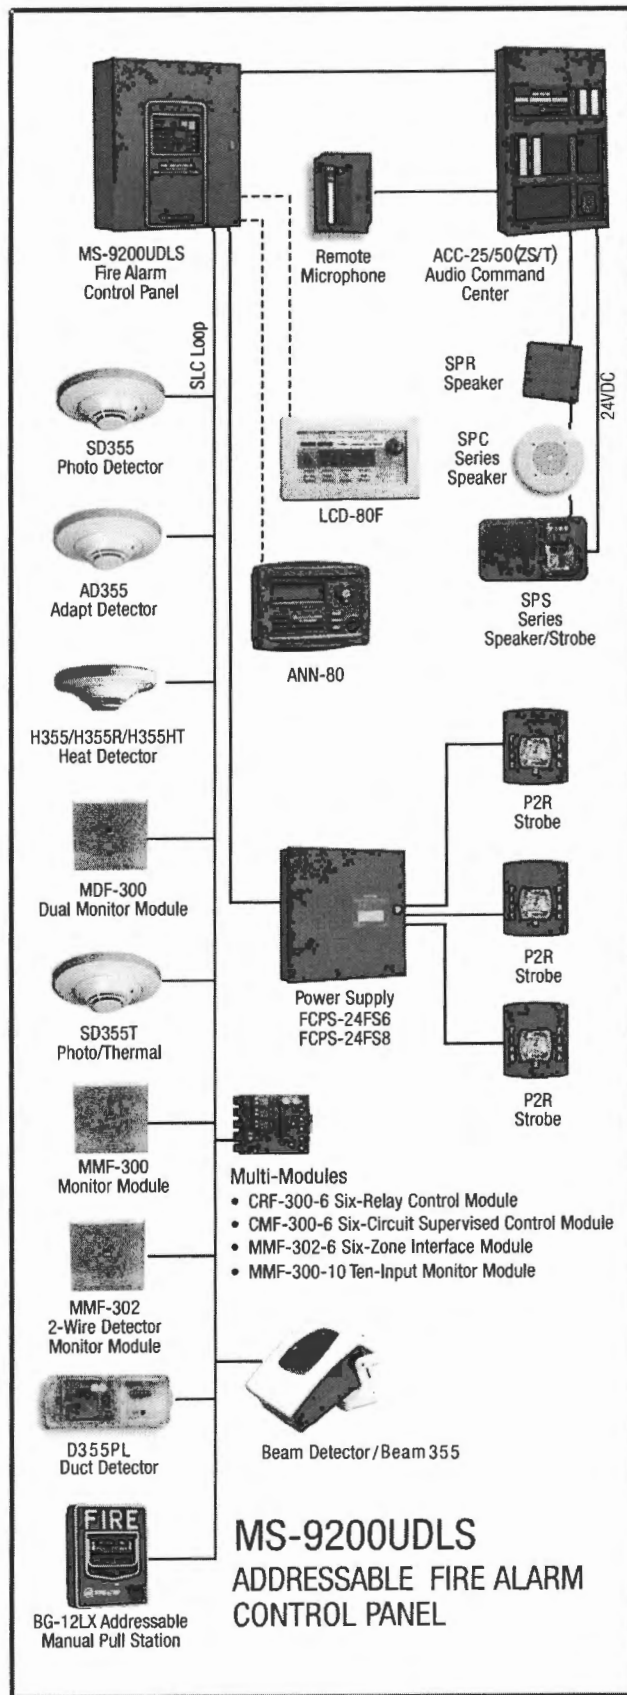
MS-9200UDLS
Fire Alarm
Control Panel

Remote
Microphone

ACC-25/50(ZS/T)
Audio Command
Center

SLC Loop

SPR
Speaker

24VDC

SPC
Series
Speaker

SD355
Photo Detector

LCD-80F

SPS
Series
Speaker/Strobe

AD355
Adapt Detector

ANN-80

H355/H355R/H355HT
Heat Detector

P2R
Strobe

MDF-300
Dual Monitor Module

P2R
Strobe

Power Supply
FCPS-24FS6
FCPS-24FS8

SD355T
Photo/Thermal

P2R
Strobe

MMF-300
Monitor Module

Multi-Modules
• CRF-300-6 Six-Relay Control Module
• CMF-300-6 Six-Circuit Supervised Control Module
• MMF-302-6 Six-Zone Interface Module
• MMF-300-10 Ten-Input Monitor Module

MMF-302
2-Wire Detector
Monitor Module

D355PL
Duct Detector

Beam Detector / Beam 355

FIRE

BG-12LX Addressable
Manual Pull Station

MS-9200UDLS
ADDRESSABLE FIRE ALARM
CONTROL PANEL